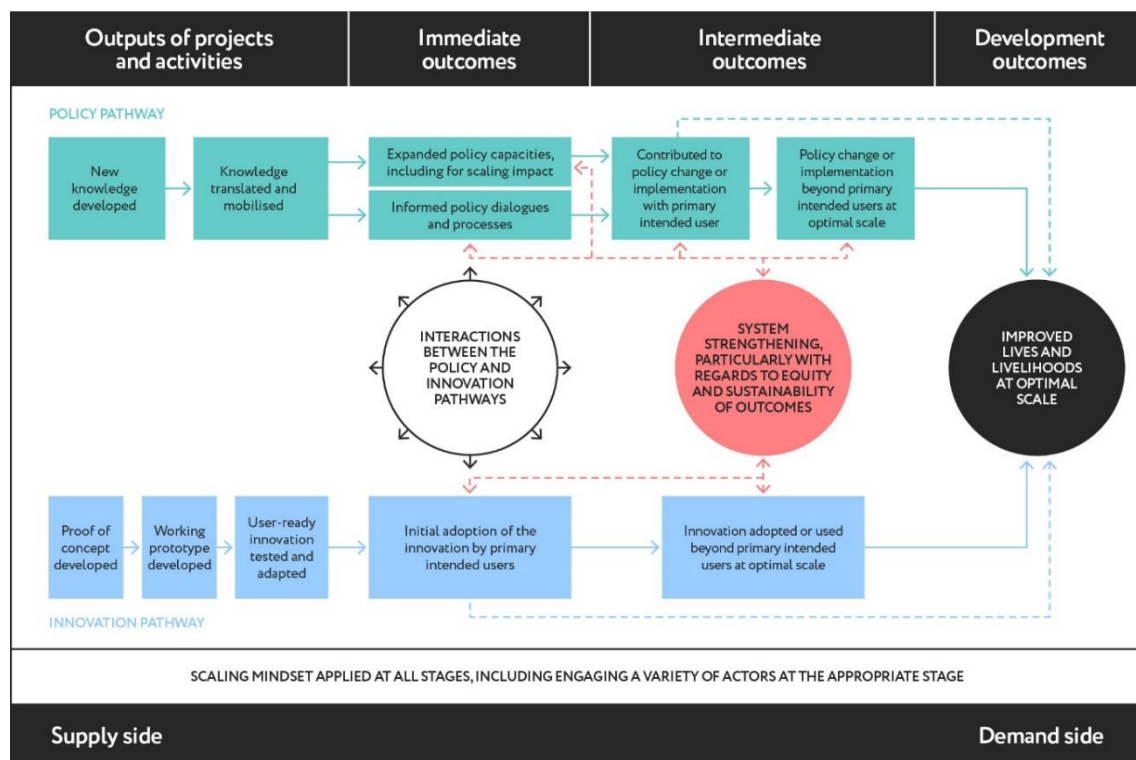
Outputs of projects and activities

Immediate outcomes

Intermediate outcomes

Development outcomes

POLICY PATHWAY

New knowledge developed

Knowledge translated and mobilised

Expanded policy capacities, including for scaling impact

Informed policy dialogues and processes

Contributed to policy change or implementation with primary intended user

Policy change or implementation beyond primary intended users at optimal scale

INTERACTIONS BETWEEN THE POLICY AND INNOVATION PATHWAYS

SYSTEM STRENGTHENING, PARTICULARLY WITH REGARDS TO EQUITY AND SUSTAINABILITY OF OUTCOMES

IMPROVED LIVES AND LIVELIHOODS AT OPTIMAL SCALE

Proof of concept developed

Working prototype developed

User-ready innovation tested and adapted

Initial adoption of the innovation by primary intended users

Innovation adopted or used beyond primary intended users at optimal scale

INNOVATION PATHWAY

SCALING MINDSET APPLIED AT ALL STAGES, INCLUDING ENGAGING A VARIETY OF ACTORS AT THE APPROPRIATE STAGE

Supply side

Demand side